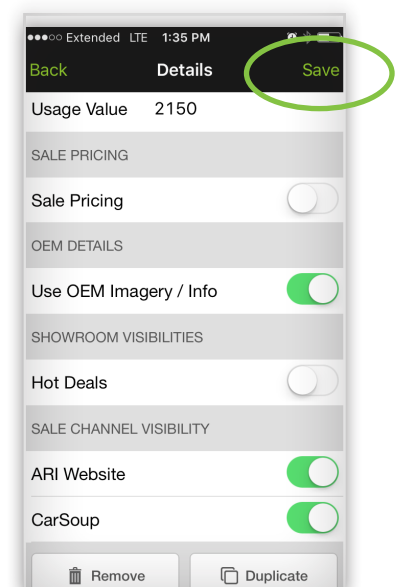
●●●○○ Extended LTE 1:35 PM

Back Details Save

Usage Value 2150

SALE PRICING

Sale Pricing

OEM DETAILS

Use OEM Imagery / Info

SHOWROOM VISIBILITIES

Hot Deals

SALE CHANNEL VISIBILITY

ARI Website

CarSoup

Remove

Duplicate